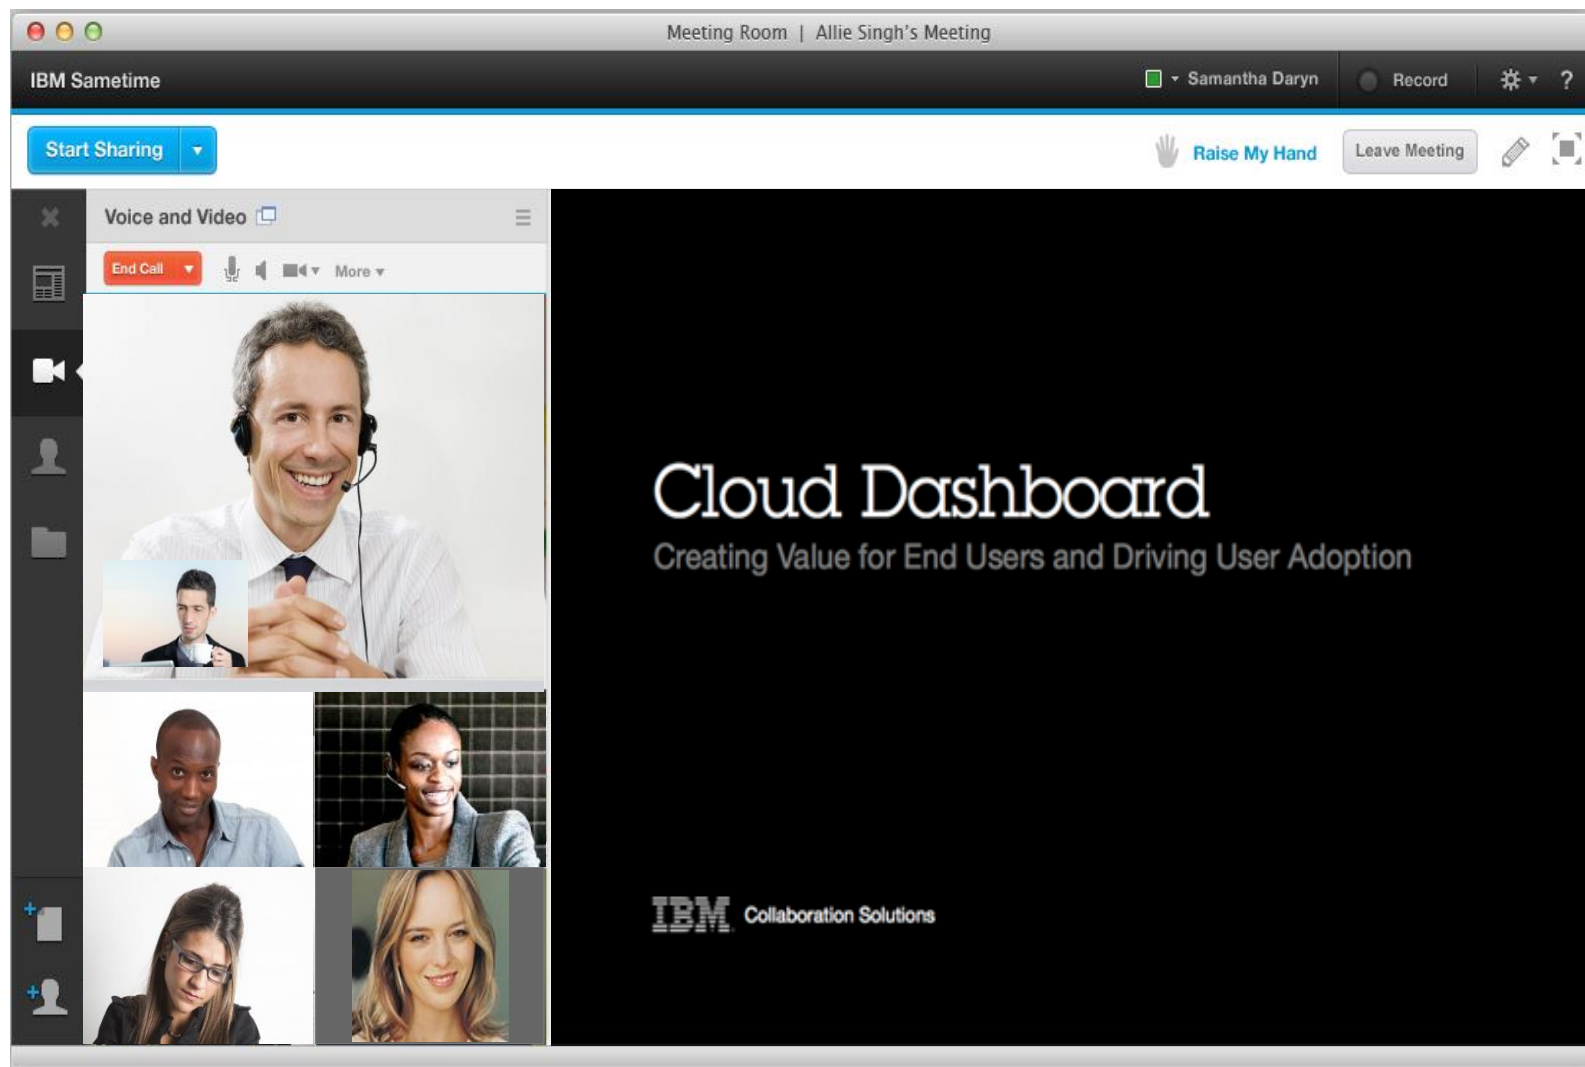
Meeting Room | Allie Singh's Meeting

IBM Sametime

Samantha Daryn

Record

?

Start Sharing

Raise My Hand

Leave Meeting

Voice and Video

End Call

More

Cloud Dashboard

Creating Value for End Users and Driving User Adoption

IBM Collaboration Solutions